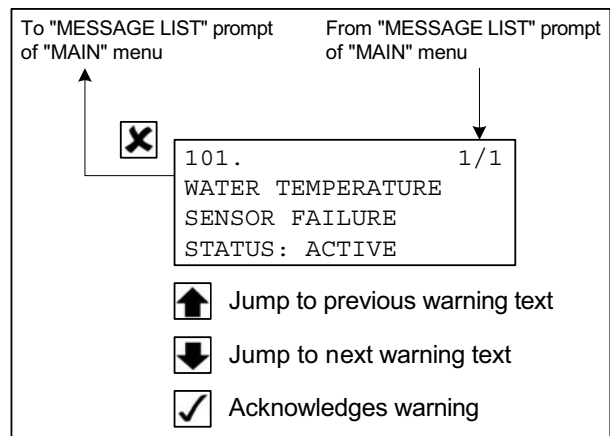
To "MESSAGE LIST" prompt of "MAIN" menu

From "MESSAGE LIST" prompt of "MAIN" menu

101. 1/1
WATER TEMPERATURE
SENSOR FAILURE
STATUS: ACTIVE

Jump to previous warning text

Jump to next warning text

Acknowledges warning